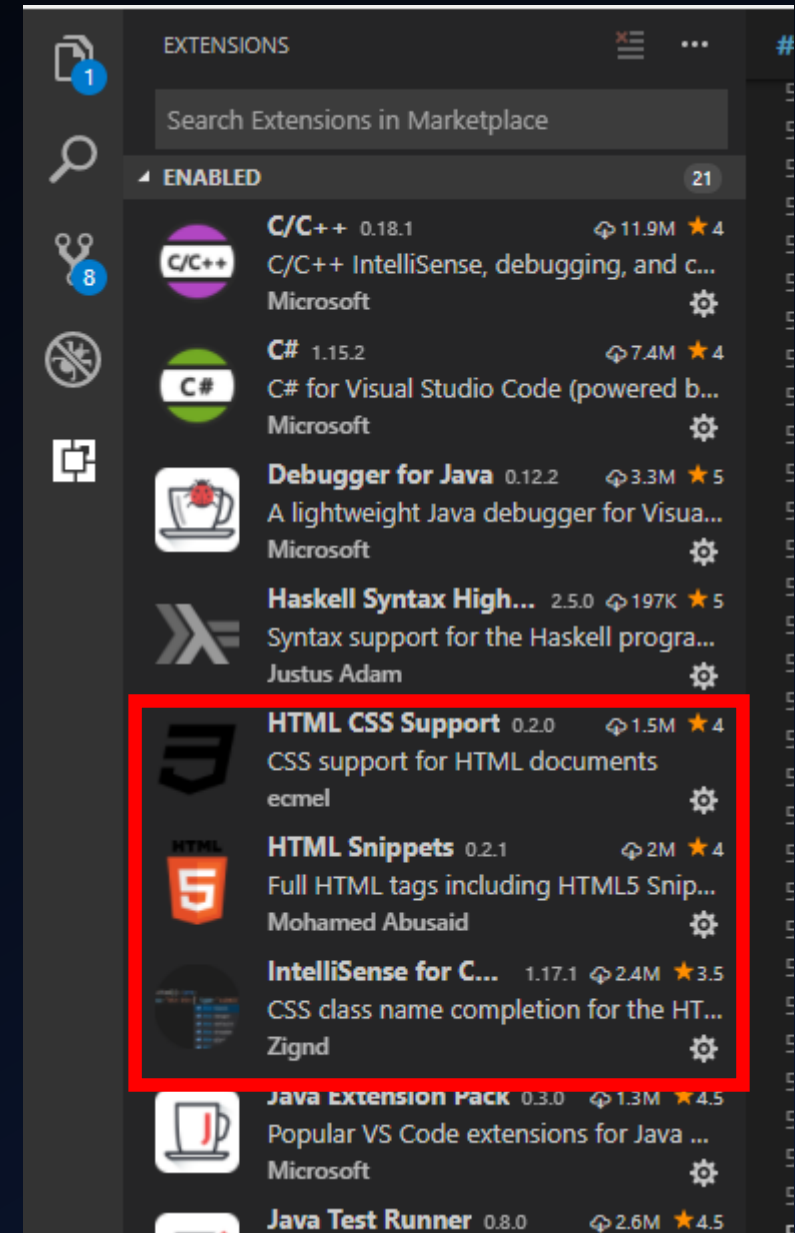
1

8

EXTENSIONS

Search Extensions in Marketplace

ENABLED 21

C/C++

C/C++ 0.18.1 11.9M ★4
C/C++ IntelliSense, debugging, and c...
Microsoft

C#

C# 1.15.2 7.4M ★4
C# for Visual Studio Code (powered b...
Microsoft

Debugger for Java 0.12.2 3.3M ★5
A lightweight Java debugger for Visua...
Microsoft

Haskell Syntax High... 2.5.0 197K ★5
Syntax support for the Haskell progra...
Justus Adam

HTML CSS Support 0.2.0 1.5M ★4
CSS support for HTML documents
ecmel

HTML

HTML Snippets 0.2.1 2M ★4
Full HTML tags including HTML5 Snip...
Mohamed Abusaid

IntelliSense for C... 1.17.1 2.4M ★3.5
CSS class name completion for the HT...
Zignd

Java Extension Pack 0.3.0 1.3M ★4.5
Popular VS Code extensions for Java ...
Microsoft

Java Test Runner 0.8.0 2.6M ★4.5